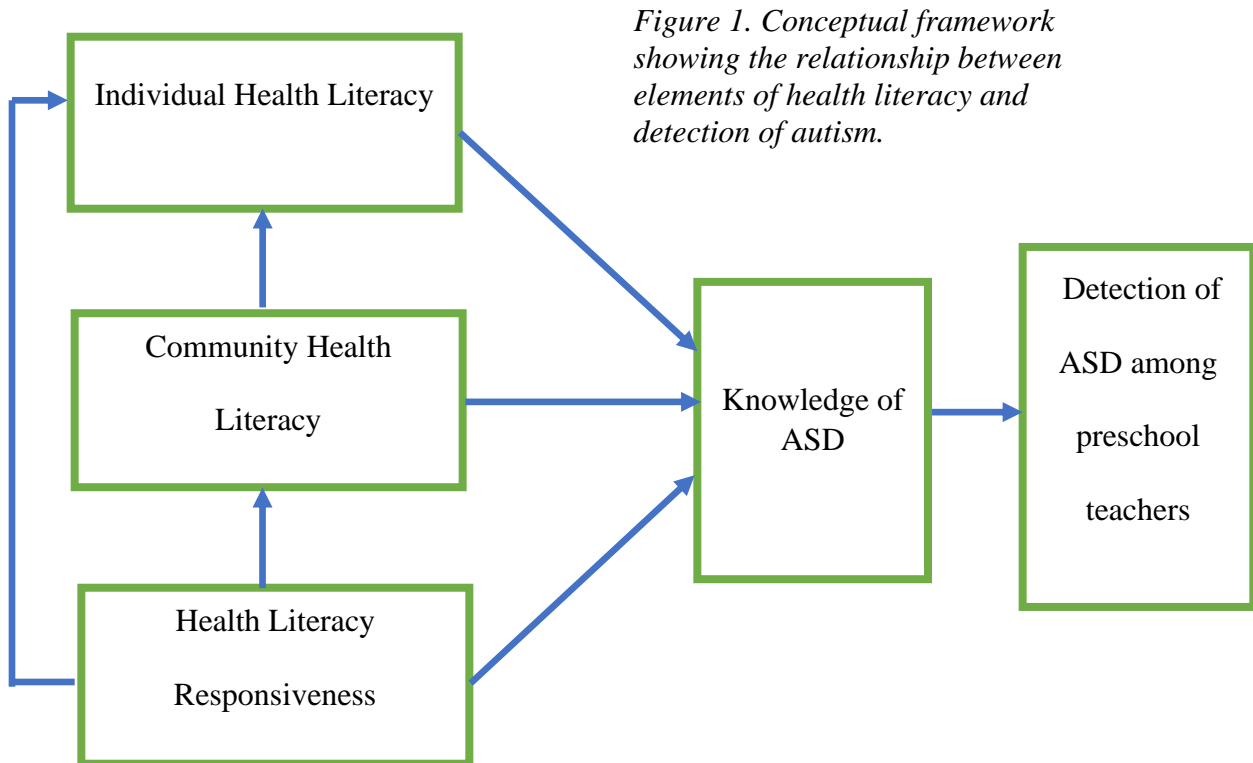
Figure 1. Conceptual framework showing the relationship between elements of health literacy and detection of autism.

Individual Health Literacy

Community Health Literacy

Health Literacy Responsiveness

Knowledge of ASD

Detection of ASD among preschool teachers